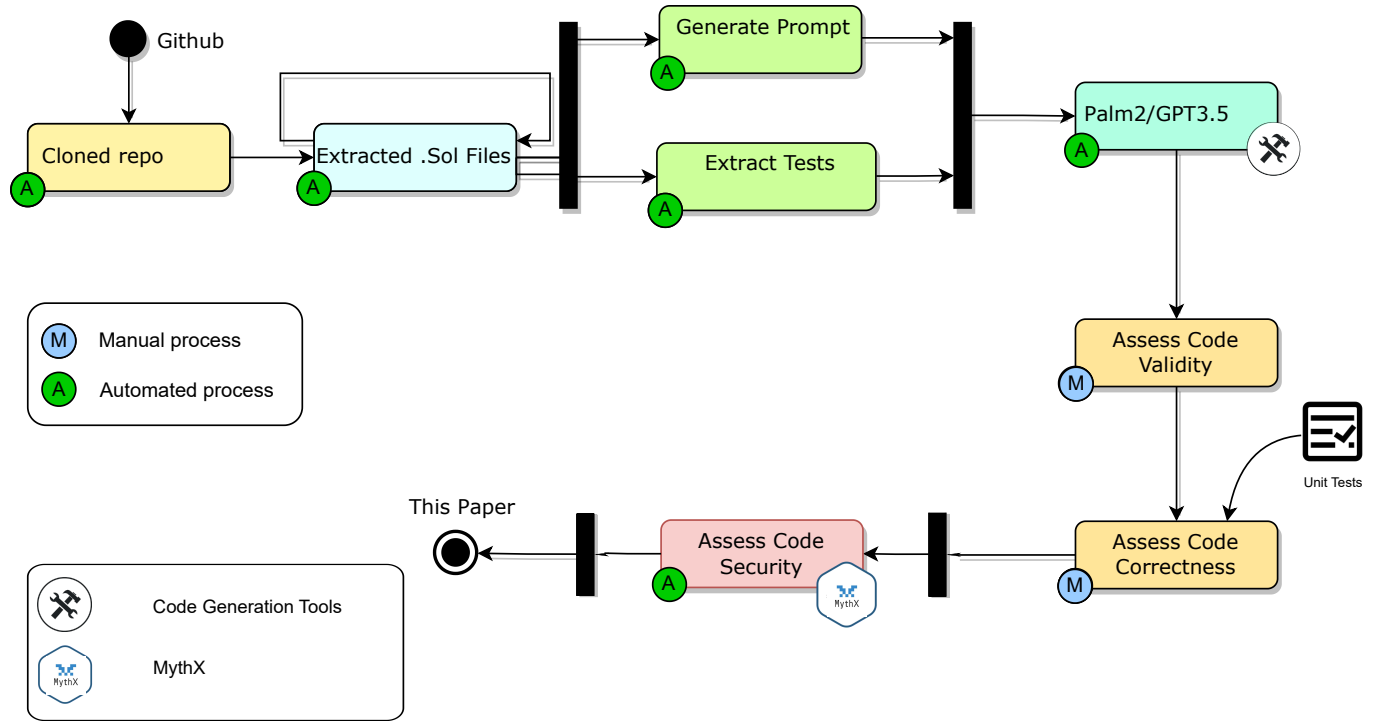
Github

Cloned repo
A

Extracted .Sol Files
A

Generate Prompt
A

Extract Tests
A

Palm2/GPT3.5
A

M Manual process

A Automated process

Assess Code Validity
M

Unit Tests

This Paper

Assess Code Security
A
MythX

Assess Code Correctness
M

Code Generation Tools

MythX
MythX